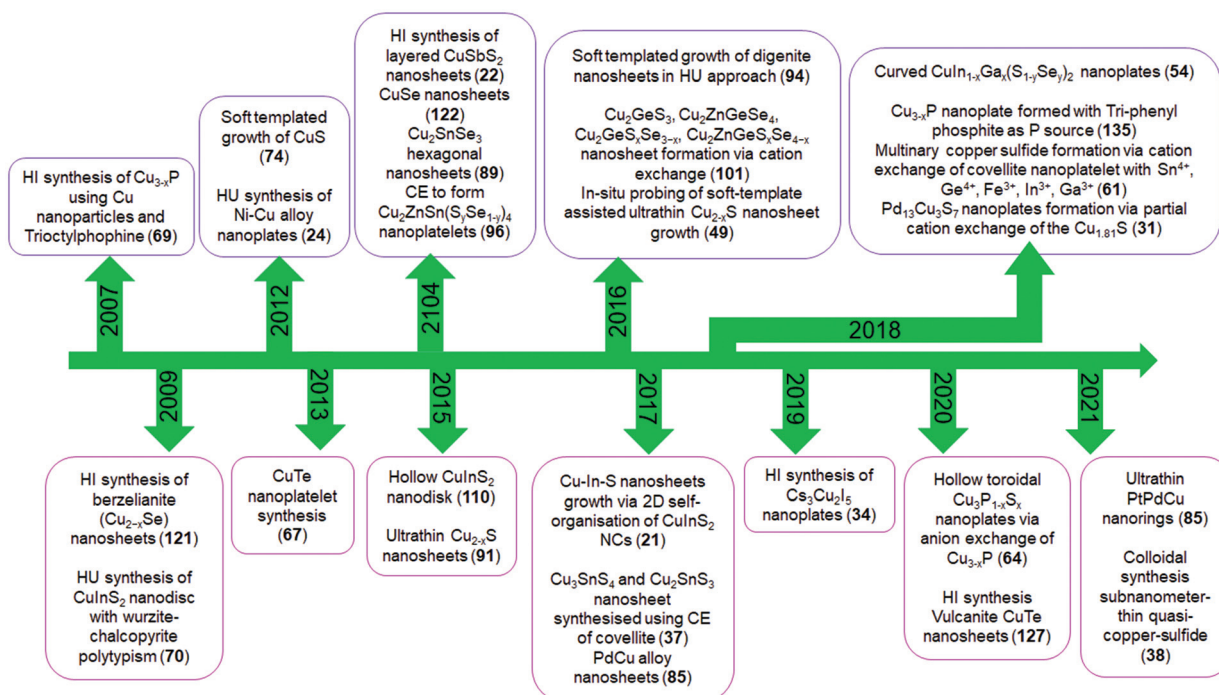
HI synthesis of $Cu_{3-x}P$ using Cu nanoparticles and Trioctylphophine (**69**)

2007

Soft templated growth of CuS (**74**)

HU synthesis of Ni-Cu alloy nanoplates (**24**)

2012

HI synthesis of layered $CuSbS_2$ nanosheets (**22**)
CuSe nanosheets (**122**)
$Cu_2SnSe_3$ hexagonal nanosheets (**89**)
CE to form $Cu_2ZnSn(S_ySe_{1-y})_4$ nanoplatelets (**96**)

2104

Soft templated growth of digenite nanosheets in HU approach (**94**)

$Cu_2GeS_3$, $Cu_2ZnGeSe_4$, $Cu_2GeS_xSe_{3-x}$, $Cu_2ZnGeS_xSe_{4-x}$ nanosheet formation via cation exchange (**101**)
In-situ probing of soft-template assisted ultrathin $Cu_{2-x}S$ nanosheet growth (**49**)

2016

Curved $CuIn_{1-x}Ga_x(S_{1-y}Se_y)_2$ nanoplates (**54**)

$Cu_{3-x}P$ nanoplate formed with Tri-phenyl phosphite as P source (**135**)
Multinary copper sulfide formation via cation exchange of covellite nanoplatelet with $Sn^{4+}$, $Ge^{4+}$, $Fe^{3+}$, $In^{3+}$, $Ga^{3+}$ (**61**)
$Pd_{13}Cu_3S_7$ nanoplates formation via partial cation exchange of the $Cu_{1.81}S$ (**31**)

2018

2009

HI synthesis of berzelianite ($Cu_{2-x}Se$) nanosheets (**121**)

HU synthesis of $CuInS_2$ nanodisc with wurzite-chalcopyrite polytypism (**70**)

2013

CuTe nanoplatelet synthesis (**67**)

2015

Hollow $CuInS_2$ nanodisk (**110**)

Ultrathin $Cu_{2-x}S$ nanosheets (**91**)

2017

Cu-In-S nanosheets growth via 2D self-organisation of $CuInS_2$ NCs (**21**)

$Cu_3SnS_4$ and $Cu_2SnS_3$ nanosheet synthesised using CE of covellite (**37**)
PdCu alloy nanosheets (**85**)

2019

HI synthesis of $Cs_3Cu_2I_5$ nanoplates (**34**)

2020

Hollow toroidal $Cu_3P_{1-x}S_x$ nanoplates via anion exchange of $Cu_{3-x}P$ (**64**)

HI synthesis Vulcanite CuTe nanosheets (**127**)

2021

Ultrathin PtPdCu nanorings (**85**)

Colloidal synthesis subnanometer-thin quasi-copper-sulfide (**38**)